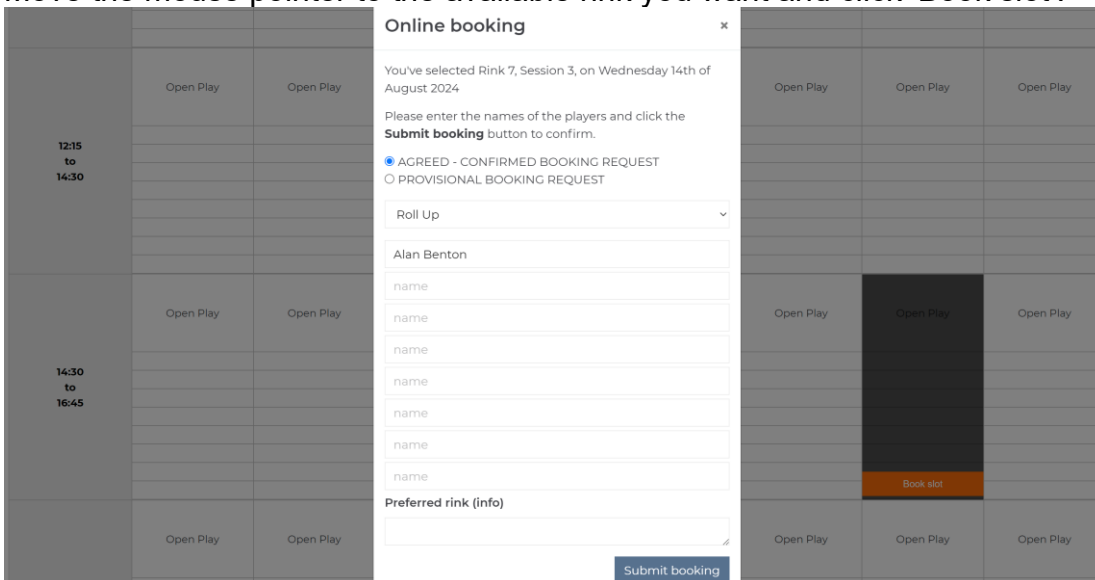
Online booking ×

You've selected Rink 7, Session 3, on Wednesday 14th of August 2024

Please enter the names of the players and click the **Submit booking** button to confirm.

AGREED - CONFIRMED BOOKING REQUEST
PROVISIONAL BOOKING REQUEST

Roll Up

Alan Benton

name

name

name

name

name

name

name

Preferred rink (info)

Submit booking

12:15 to 14:30

Open Play | Open Play | Open Play | Open Play | Open Play

14:30 to 16:45

Open Play | Open Play | Open Play | Open Play | Open Play

Book slot

Open Play | Open Play | Open Play | Open Play | Open Play